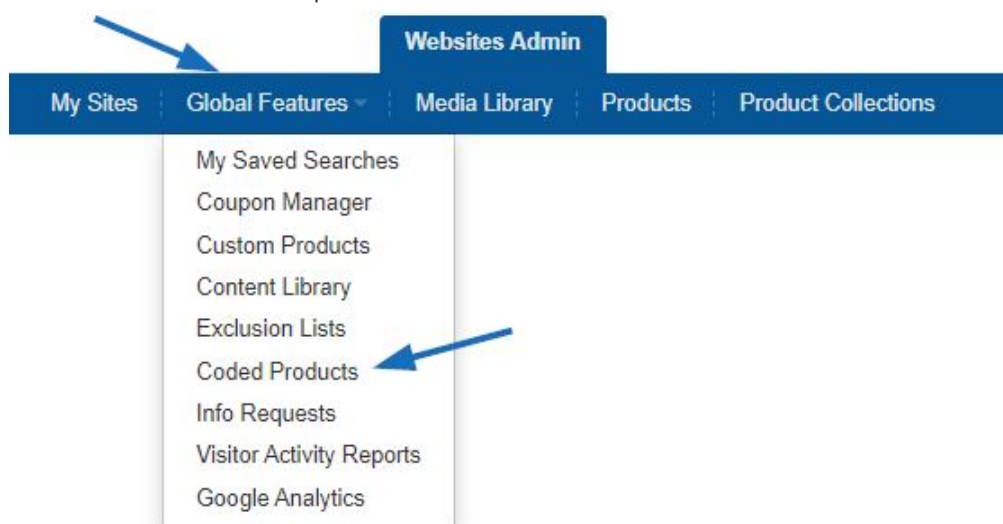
Websites Admin

My Sites | Global Features | Media Library | Products | Product Collections

My Saved Searches
Coupon Manager
Custom Products
Content Library
Exclusion Lists
Coded Products
Info Requests
Visitor Activity Reports
Google Analytics